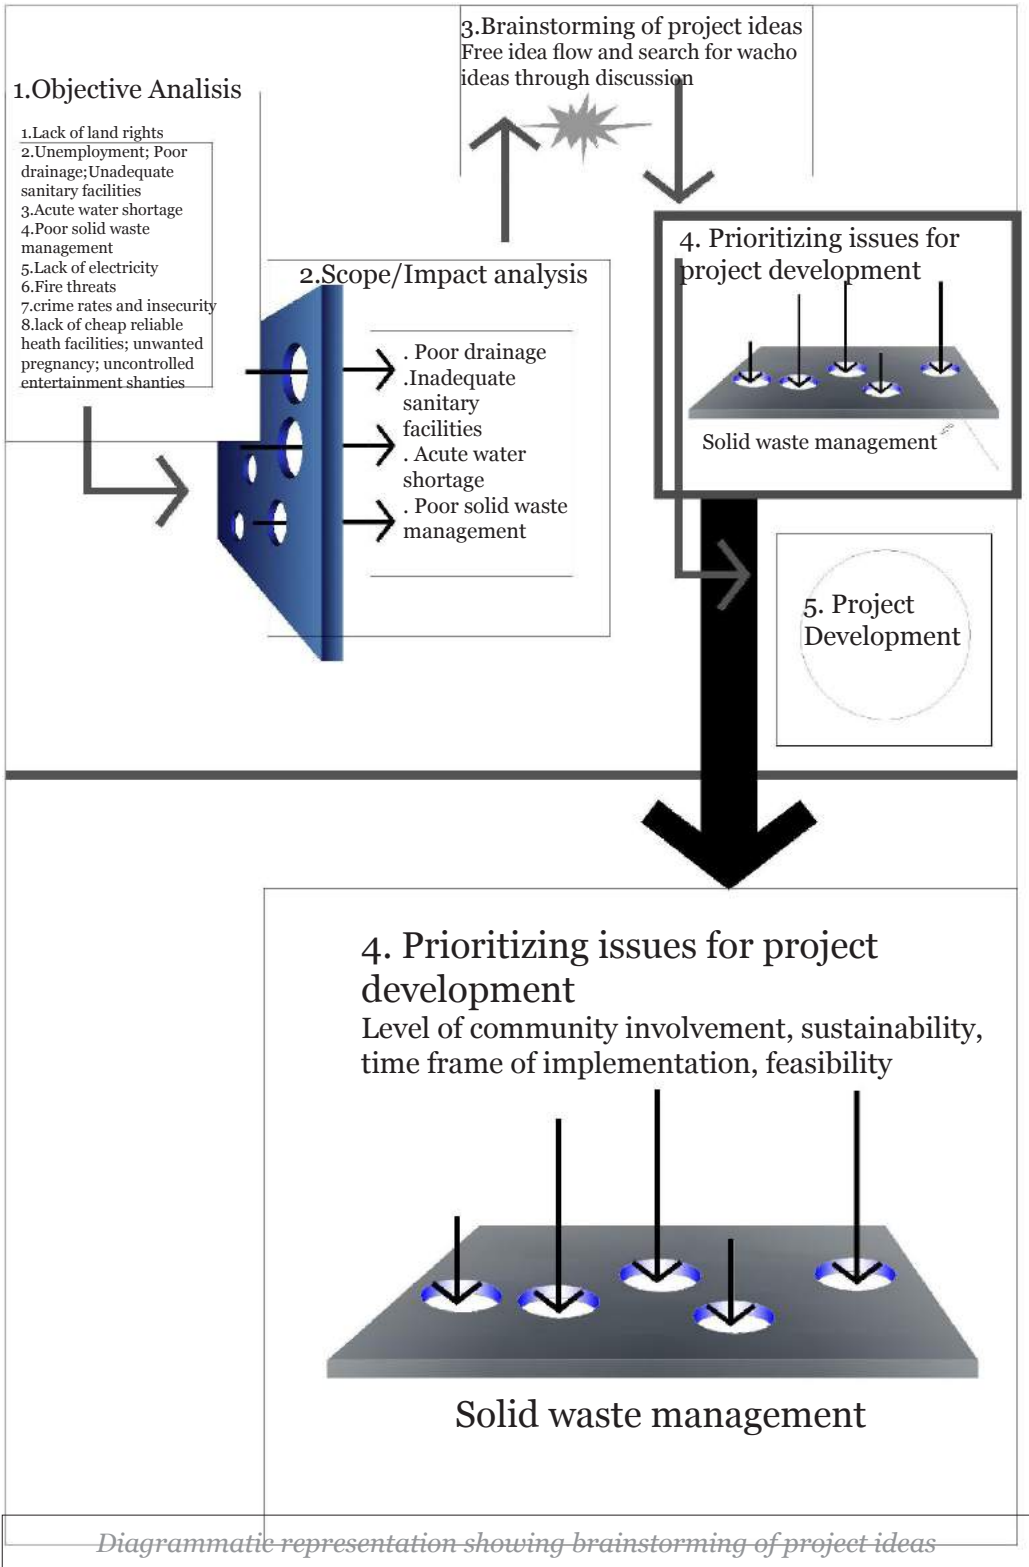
1.Objective Analisis

1.Lack of land rights
2.Unemployment; Poor drainage;Unadequate sanitary facilities
3.Acute water shortage
4.Poor solid waste management
5.Lack of electricity
6.Fire threats
7.crime rates and insecurity
8.lack of cheap reliable heath facilities; unwanted pregnancy; uncontrolled entertainment shanties

3.Brainstorming of project ideas
Free idea flow and search for wacho ideas through discussion

2.Scope/Impact analysis

. Poor drainage
.Inadequate sanitary facilities
. Acute water shortage
. Poor solid waste management

4. Prioritizing issues for project development

Solid waste management

5. Project Development

4. Prioritizing issues for project development
Level of community involvement, sustainability, time frame of implementation, feasibility

Solid waste management

Diagrammatic representation showing brainstorming of project ideas